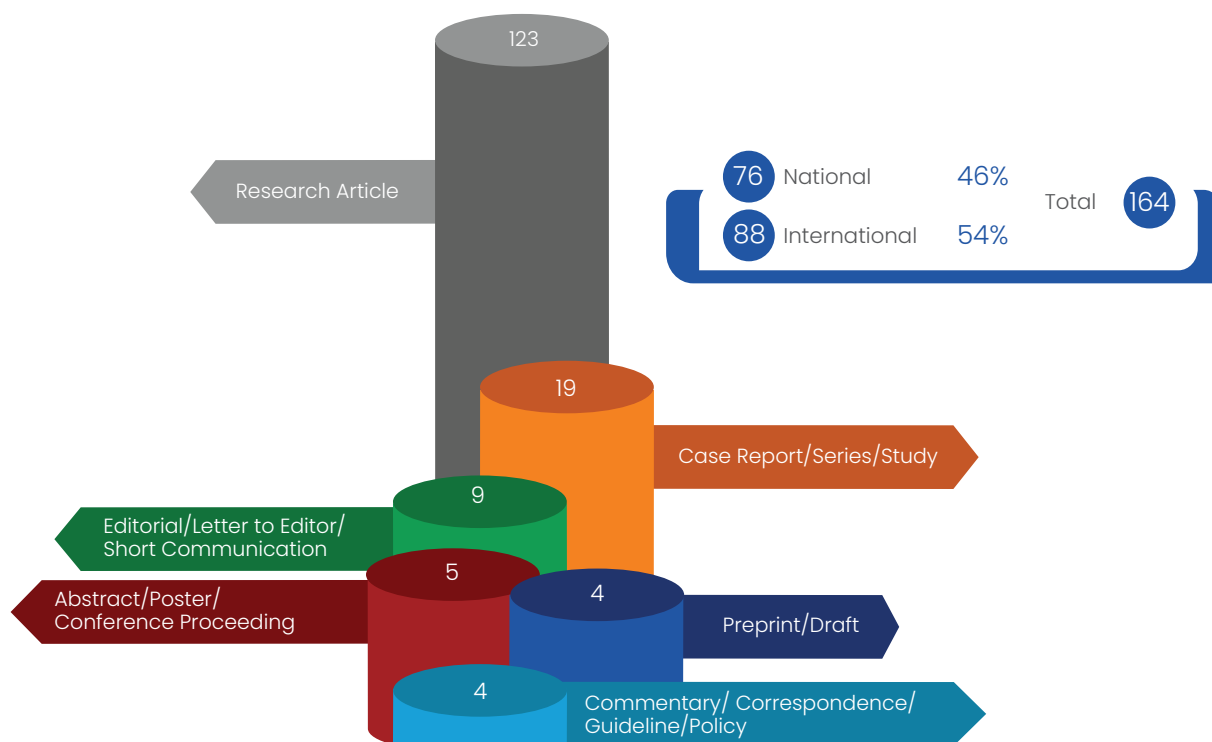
123

Research Article

76 National 46%

88 International 54%

Total 164

19

Case Report/Series/Study

9

Editorial/Letter to Editor/ Short Communication

5

Abstract/Poster/ Conference Proceeding

4

Preprint/Draft

4

Commentary/ Correspondence/ Guideline/Policy